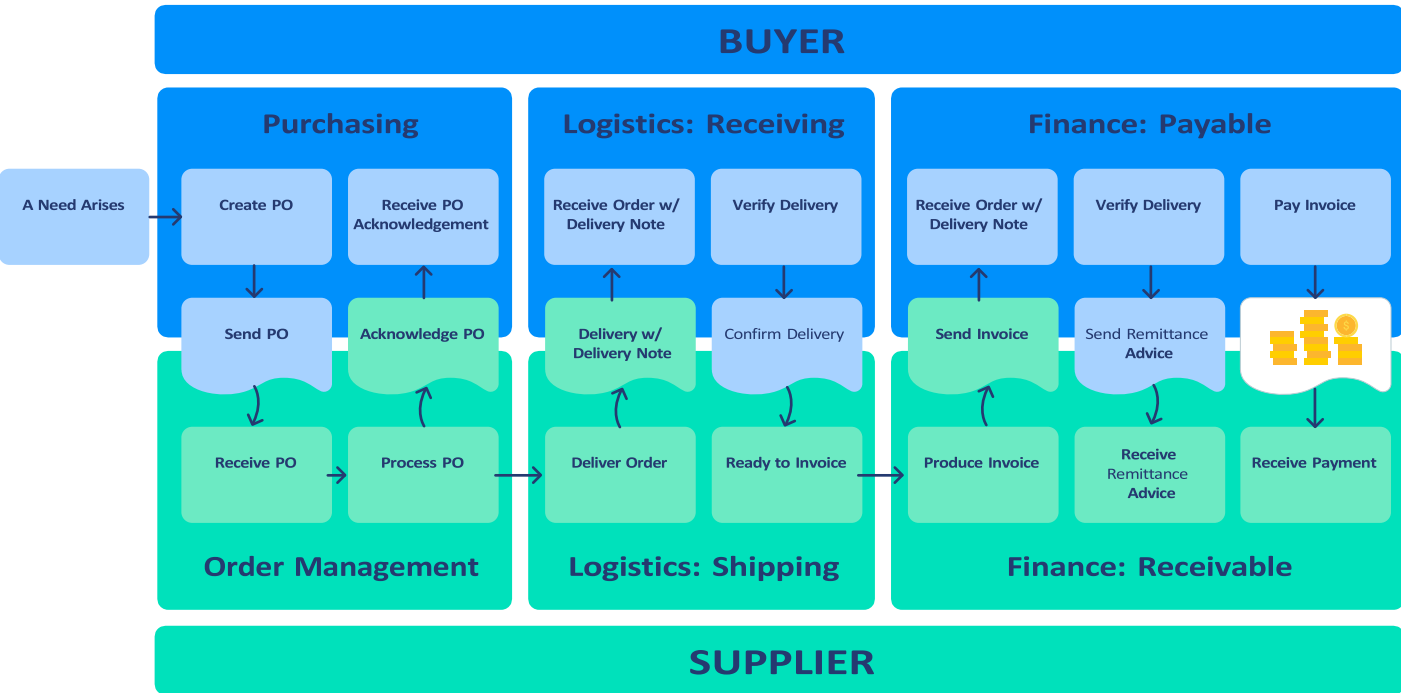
BUYER

A Need Arises

Purchasing

Create PO

Receive PO Acknowledgement

Send PO

Acknowledge PO

Receive PO

Process PO

Order Management

Logistics: Receiving

Receive Order w/ Delivery Note

Verify Delivery

Delivery w/ Delivery Note

Confirm Delivery

Deliver Order

Ready to Invoice

Logistics: Shipping

Finance: Payable

Receive Order w/ Delivery Note

Verify Delivery

Pay Invoice

Send Invoice

Send Remittance Advice

Produce Invoice

Receive Remittance Advice

Receive Payment

Finance: Receivable

SUPPLIER